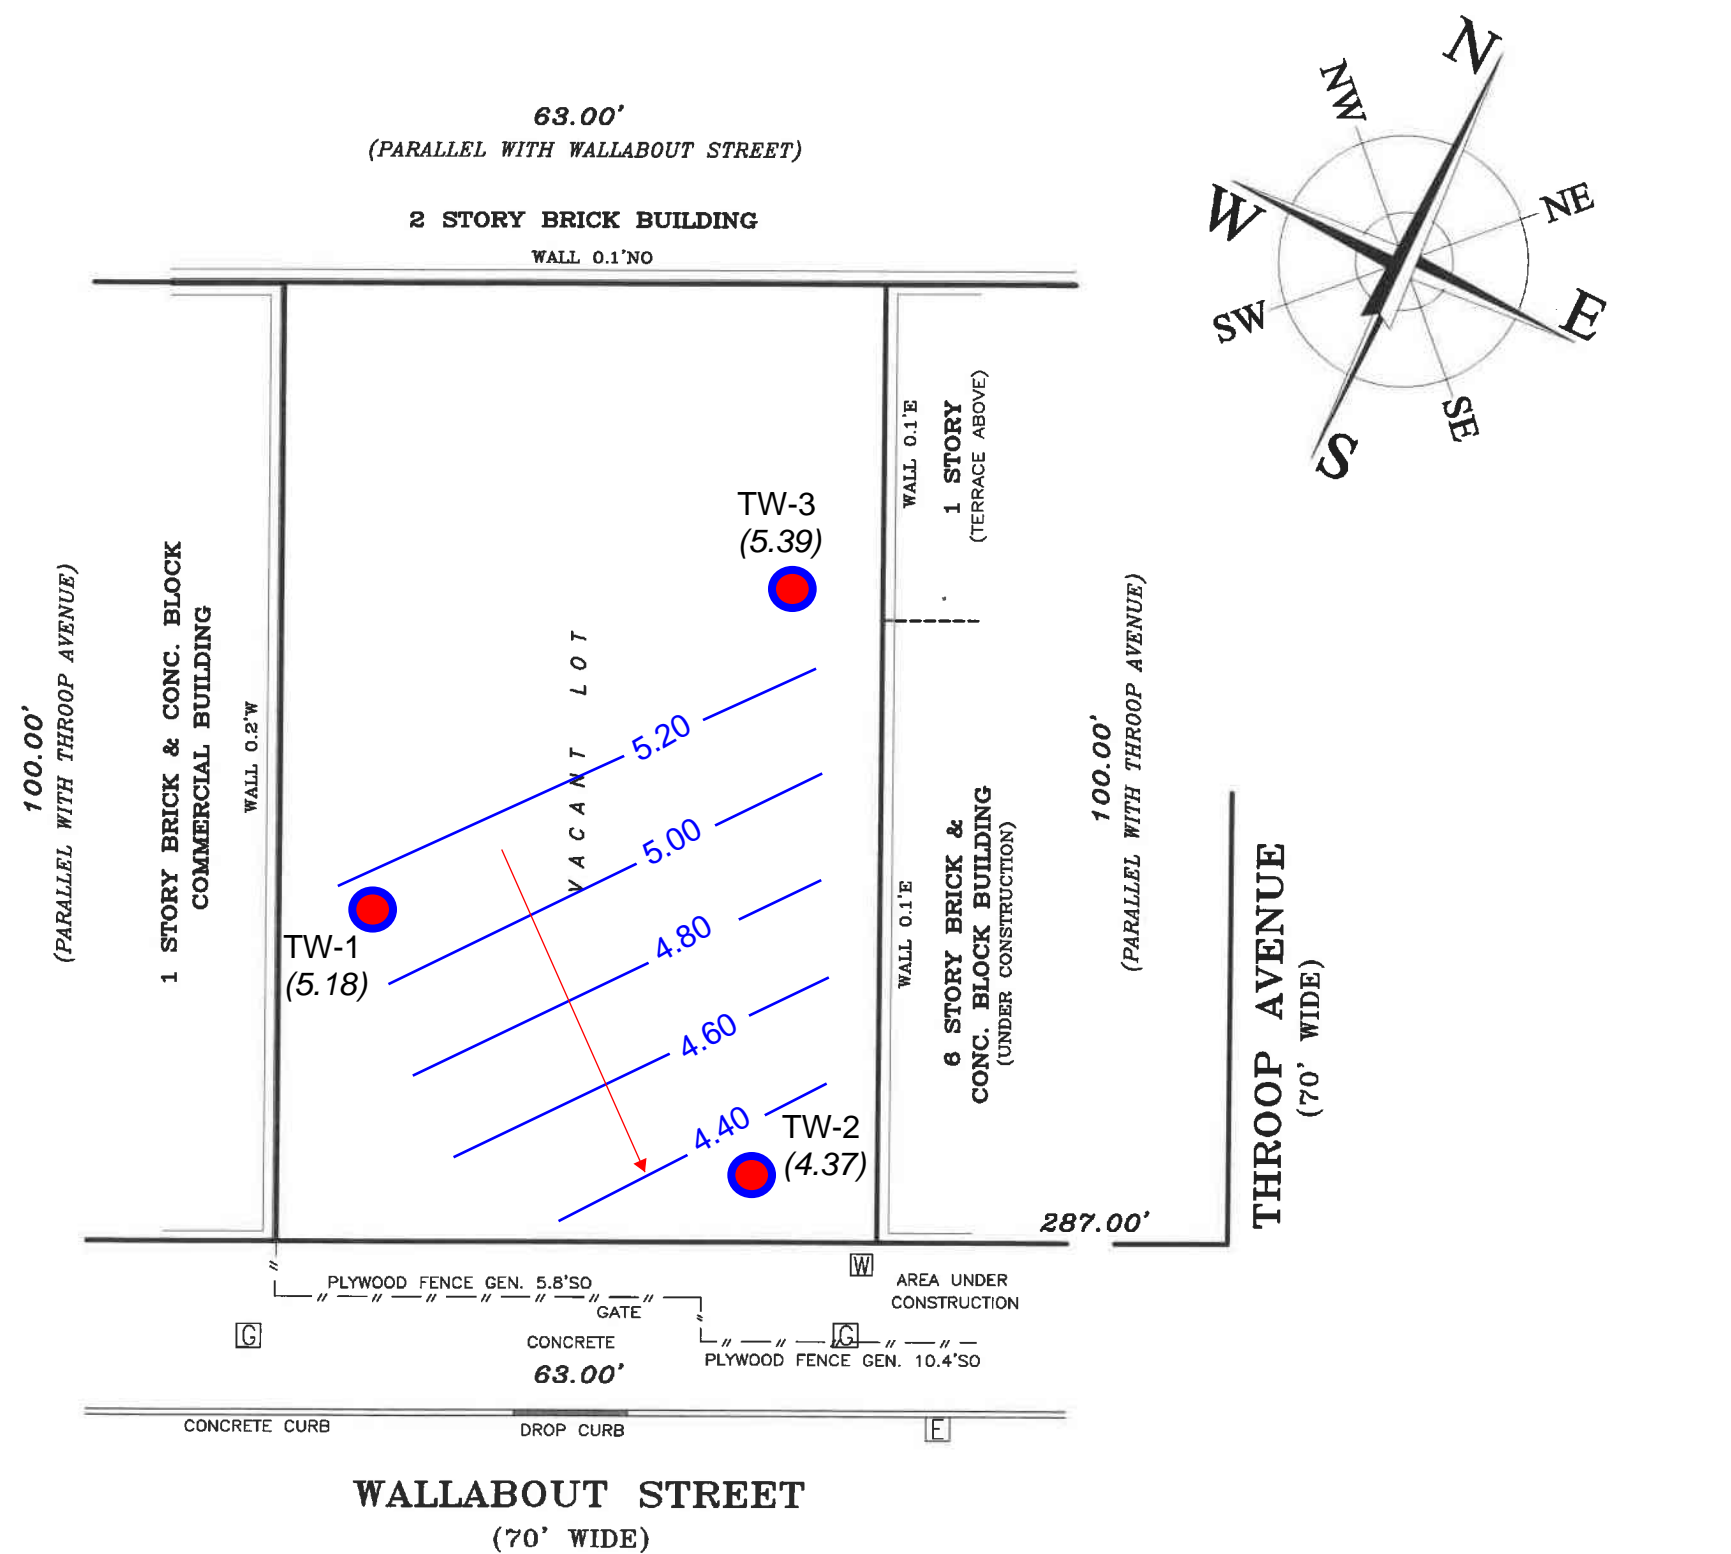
63.00'
(PARALLEL WITH WALLABOUT STREET)

2 STORY BRICK BUILDING

WALL 0.1'NO

N
NW
NE
W
E
SW
SE
S

WALL 0.1'E
1 STORY
(TERRACE ABOVE)

TW-3
(5.39)

100.00'
(PARALLEL WITH THROOP AVENUE)

1 STORY BRICK & CONC. BLOCK COMMERCIAL BUILDING

WALL 0.2'W

VACANT LOT

5.20
5.00
4.80
4.60
4.40

TW-1
(5.18)

TW-2
(4.37)

WALL 0.1'E

6 STORY BRICK & CONC. BLOCK BUILDING
(UNDER CONSTRUCTION)

100.00'
(PARALLEL WITH THROOP AVENUE)

THROOP AVENUE
(70' WIDE)

287.00'

W
AREA UNDER CONSTRUCTION

PLYWOOD FENCE GEN. 5.8'SO
GATE
G
CONCRETE
G
63.00'
PLYWOOD FENCE GEN. 10.4'SO

CONCRETE CURB
DROP CURB
E

WALLABOUT STREET
(70' WIDE)